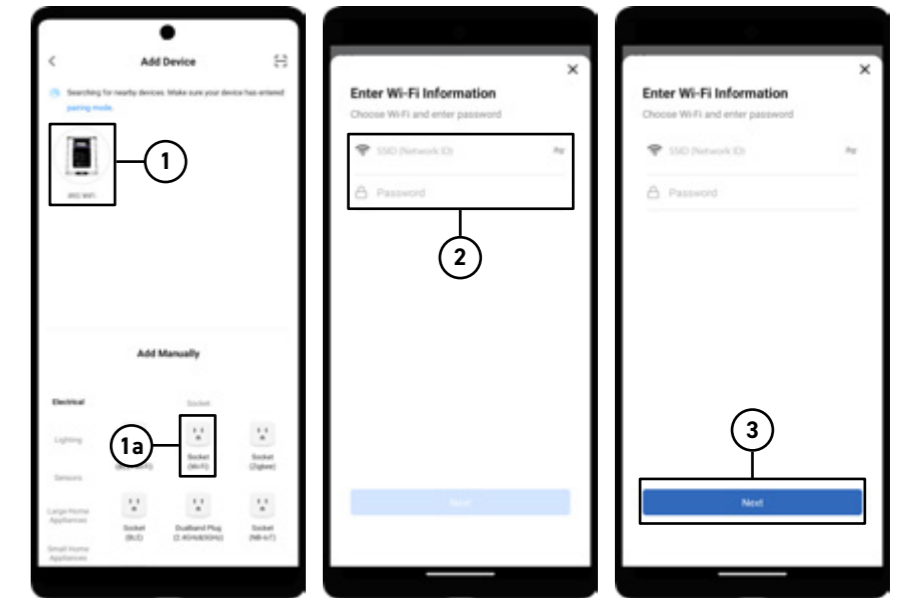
Add Device

Searching for nearby devices. Make sure your device has entered pairing mode.

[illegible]

1

Add Manually

Electrical

Socket

Lighting

1a

Socket (Wi-Fi)

Socket (Zigbee)

Sensors

Large Home Appliances

Socket (BLE)

Dualband Plug (2.4GHz&5GHz)

Socket (NB-IoT)

Small Home Appliances

×

Enter Wi-Fi Information

Choose Wi-Fi and enter password

SSID (Network ID)

Password

2

Next

×

Enter Wi-Fi Information

Choose Wi-Fi and enter password

SSID (Network ID)

Password

3

Next